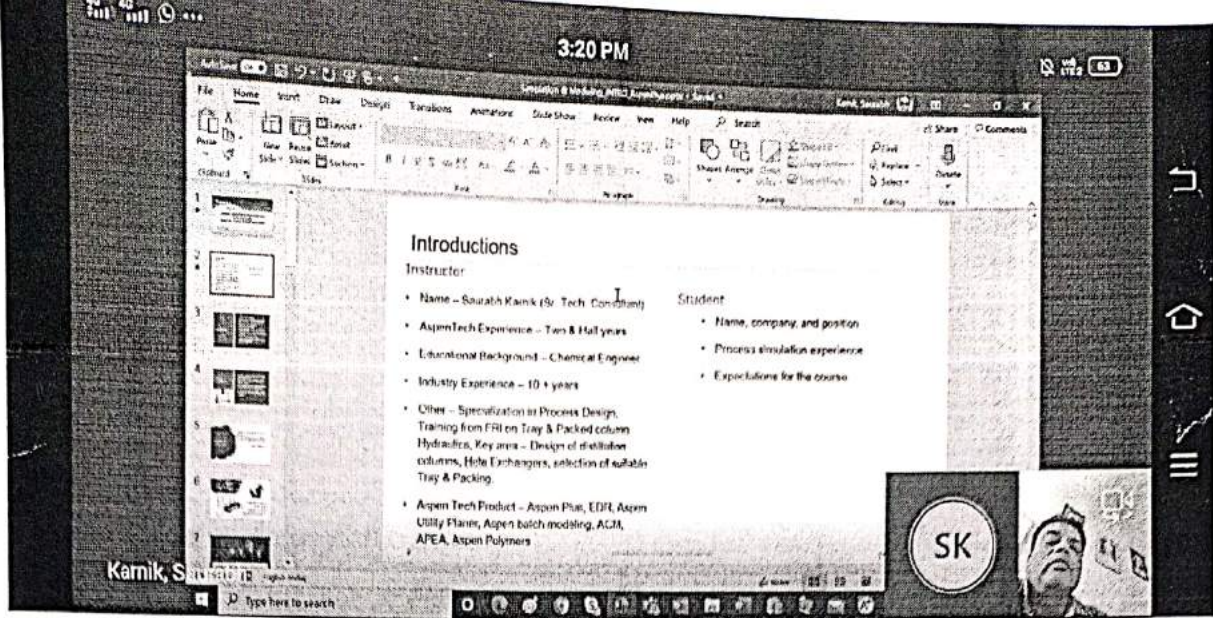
3:20 PM

File Home Insert Draw Design Transitions Animations Slide Show Review View Help Search

Share Comments

Paste Clipboard New Slide Reuse Slides Layout Reset Section Slides Font Paragraph Shapes Arrange Quick Styles Drawing Find Replace Select Editing Dictate Voice

Introductions

Instructor

• Name – Saurabh Karnik (Sr. Tech. Consultant)

• AspenTech Experience – Two & Half years

• Educational Background – Chemical Engineer

• Industry Experience – 10 + years

• Other – Specialization in Process Design, Training from FRI on Tray & Packed column Hydraulics, Key area – Design of distillation columns, Heat Exchangers, selection of suitable Tray & Packing.

• Aspen Tech Product – Aspen Plus, EDR, Aspen Utility Planner, Aspen batch modeling, ACM, APEA, Aspen Polymers

Student

• Name, company, and position

• Process simulation experience

• Expectations for the course

SK

Karnik, Saurabh

Type here to search